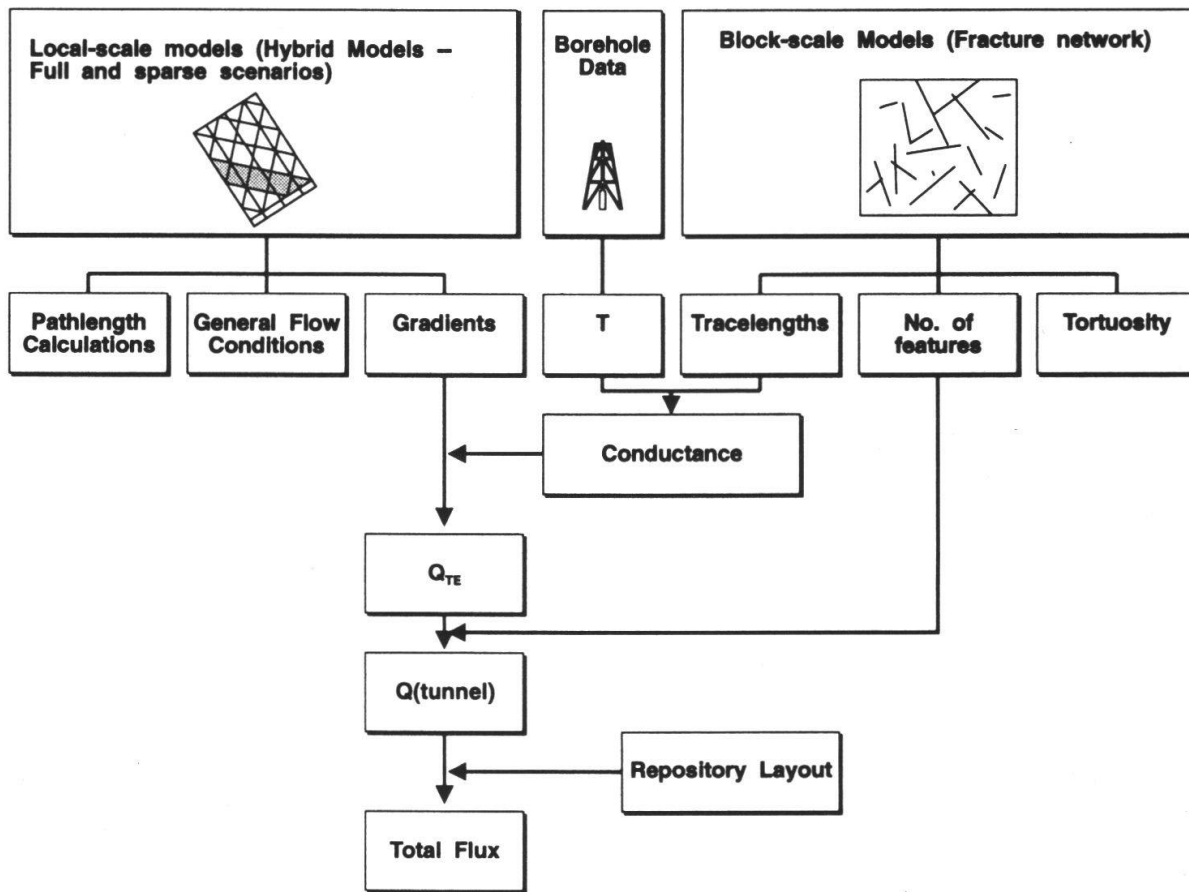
Local-scale models (Hybrid Models – Full and sparse scenarios)

Borehole Data

Block-scale Models (Fracture network)

Pathlength Calculations

General Flow Conditions

Gradients

T

Tracelengths

No. of features

Tortuosity

Conductance

$Q_{TE}$

Q(tunnel)

Repository Layout

Total Flux